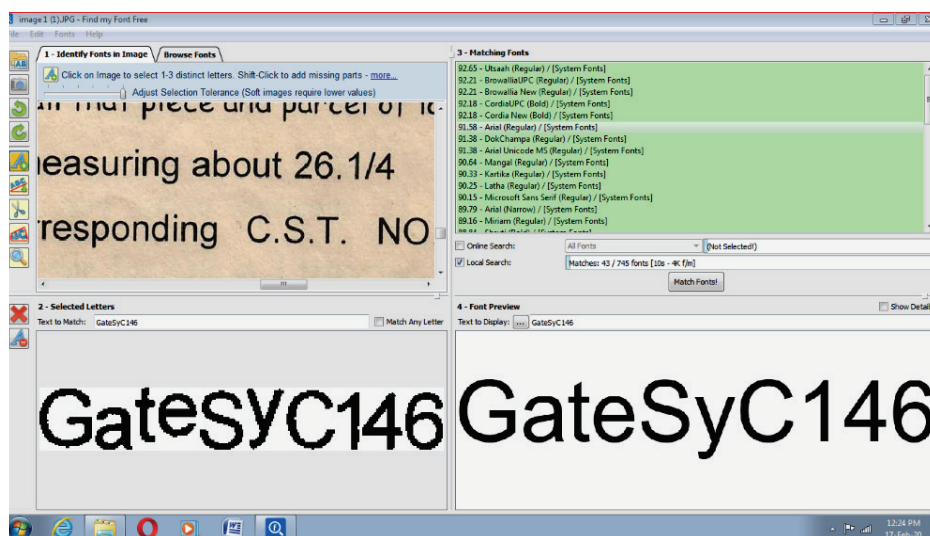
image 1 (1).JPG - Find my Font Free

ile Edit Fonts Help

1 - Identify Fonts in Image | Browse Fonts

Click on Image to select 1-3 distinct letters. Shift-Click to add missing parts - more...

Adjust Selection Tolerance (Soft images require lower values)

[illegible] piece and parcel of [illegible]

easuring about 26.1/4

responding C.S.T. NO

3 - Matching Fonts

92.65 - Utsaah (Regular) / [System Fonts]
92.21 - BrowalliaUPC (Regular) / [System Fonts]
92.21 - Browallia New (Regular) / [System Fonts]
92.18 - CordiaUPC (Bold) / [System Fonts]
92.18 - Cordia New (Bold) / [System Fonts]
91.58 - Arial (Regular) / [System Fonts]
91.38 - DokChampa (Regular) / [System Fonts]
91.38 - Arial Unicode MS (Regular) / [System Fonts]
90.64 - Mangal (Regular) / [System Fonts]
90.33 - Kartika (Regular) / [System Fonts]
90.25 - Latha (Regular) / [System Fonts]
90.15 - Microsoft Sans Serif (Regular) / [System Fonts]
89.79 - Arial (Narrow) / [System Fonts]
89.16 - Miriam (Regular) / [System Fonts]

Online Search: All Fonts (Not Selected!)

Local Search: Matches: 43 / 745 fonts [10s - 4K f/m]

Match Fonts!

2 - Selected Letters

Text to Match: GateSyC146 Match Any Letter

GateSyC146

4 - Font Preview

Show Detail

Text to Display: ... GateSyC146

GateSyC146

12:24 PM
17-Feb-20